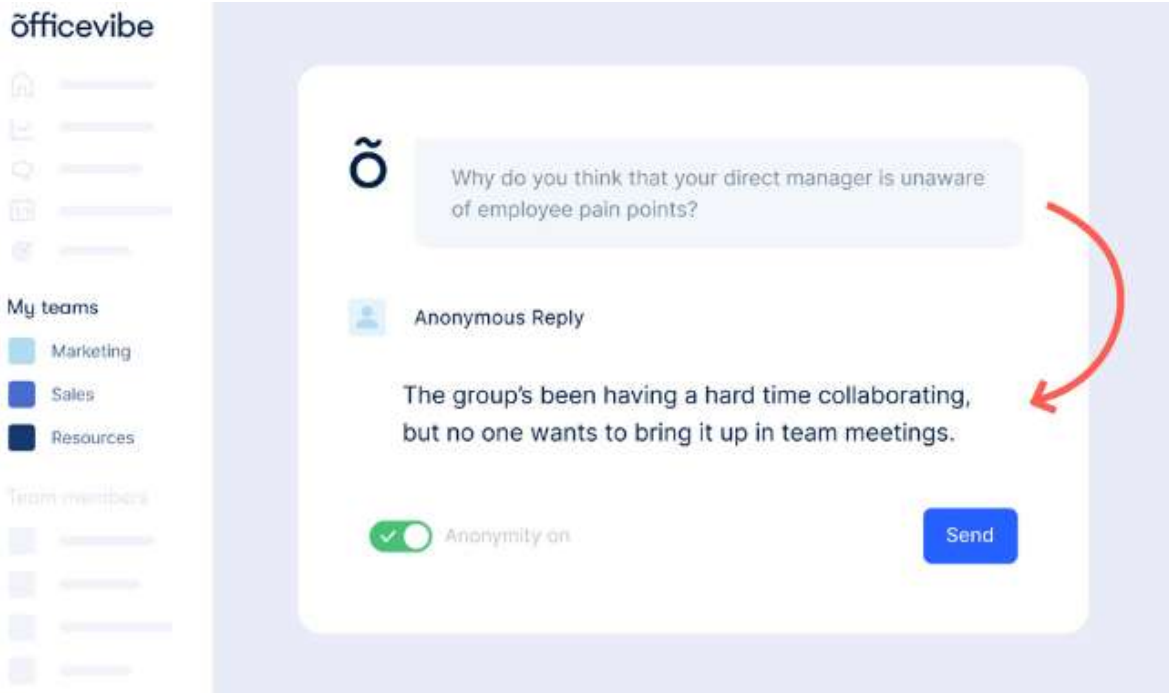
õfficevibe

My teams
Marketing
Sales
Resources

Team members

õ

Why do you think that your direct manager is unaware of employee pain points?

Anonymous Reply

The group's been having a hard time collaborating, but no one wants to bring it up in team meetings.

Anonymity on

Send